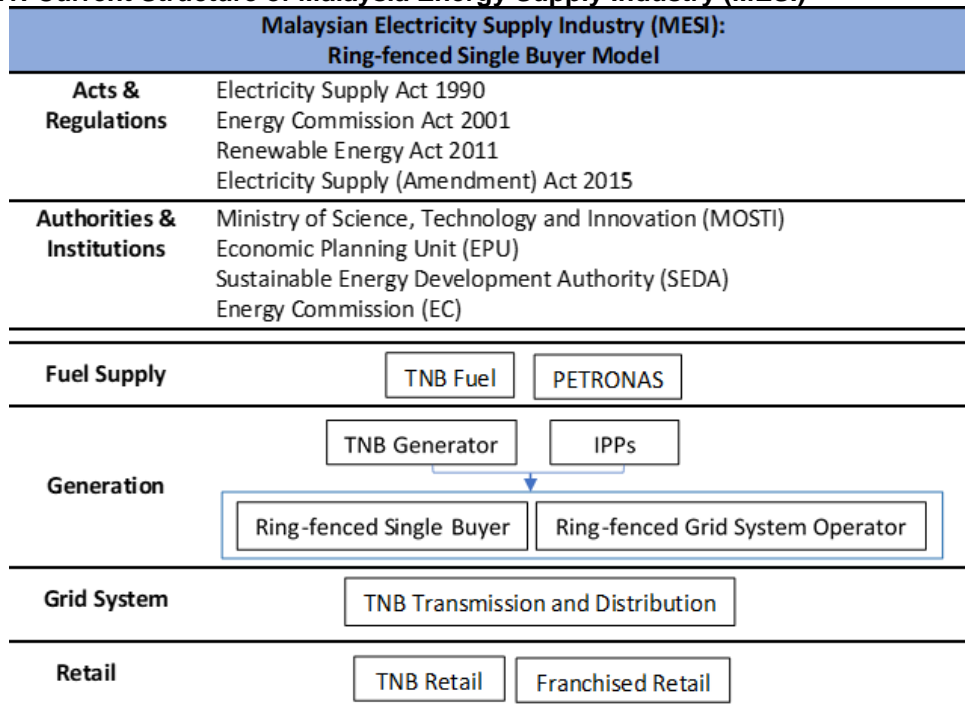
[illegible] Current Structure of Malaysia Energy Supply Industry (MESI)

Malaysian Electricity Supply Industry (MESI):
Ring-fenced Single Buyer Model

Acts & Regulations
Electricity Supply Act 1990
Energy Commission Act 2001
Renewable Energy Act 2011
Electricity Supply (Amendment) Act 2015

Authorities & Institutions
Ministry of Science, Technology and Innovation (MOSTI)
Economic Planning Unit (EPU)
Sustainable Energy Development Authority (SEDA)
Energy Commission (EC)

Fuel Supply
TNB Fuel
PETRONAS

Generation
TNB Generator
IPPs
Ring-fenced Single Buyer
Ring-fenced Grid System Operator

Grid System
TNB Transmission and Distribution

Retail
TNB Retail
Franchised Retail